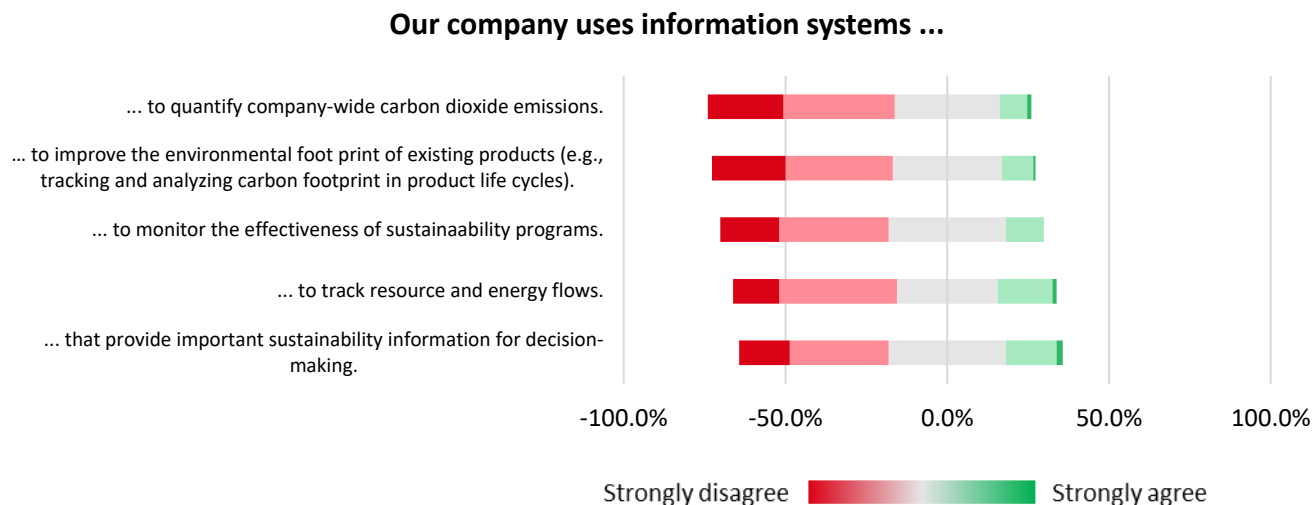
Our company uses information systems ...

... to quantify company-wide carbon dioxide emissions.

… to improve the environmental foot print of existing products (e.g., tracking and analyzing carbon footprint in product life cycles).

... to monitor the effectiveness of sustainaability programs.

... to track resource and energy flows.

... that provide important sustainability information for decision-making.

-100.0%
-50.0%
0.0%
50.0%
100.0%

Strongly disagree
Strongly agree